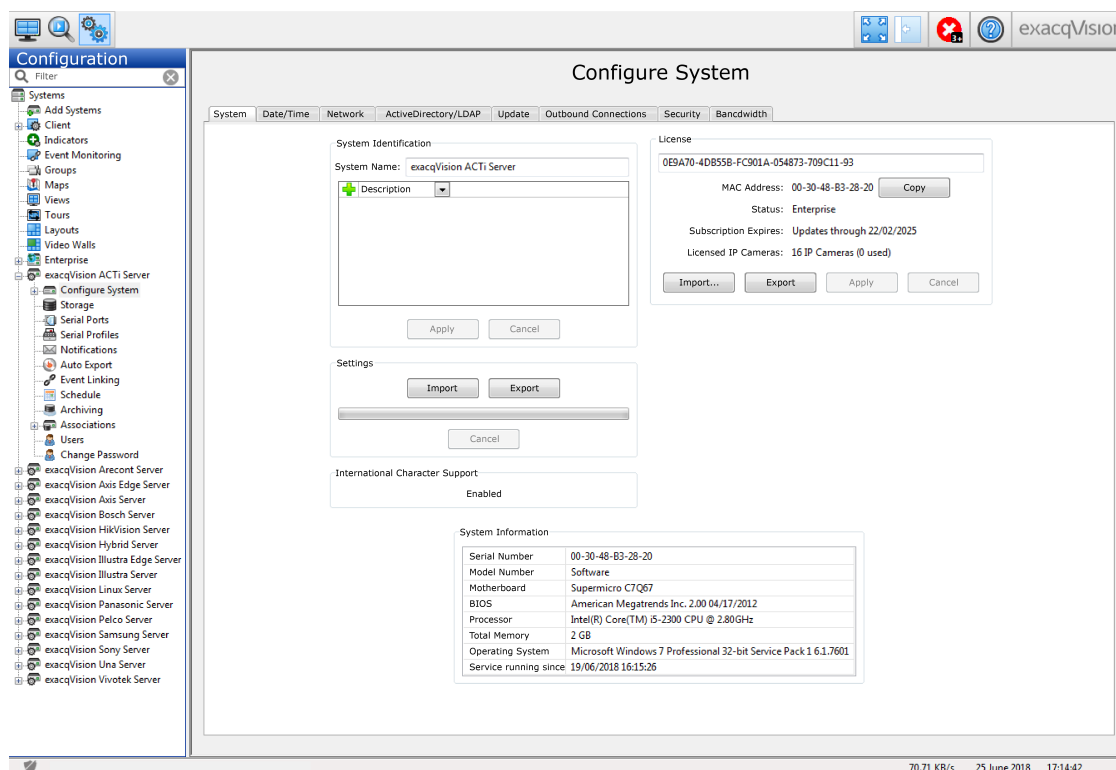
exacqVision

Configuration
Filter
Systems
Add Systems
Client
Indicators
Event Monitoring
Groups
Maps
Views
Tours
Layouts
Video Walls
Enterprise
exacqVision ACTi Server
Configure System
Storage
Serial Ports
Serial Profiles
Notifications
Auto Export
Event Linking
Schedule
Archiving
Associations
Users
Change Password
exacqVision Arecont Server
exacqVision Axis Edge Server
exacqVision Axis Server
exacqVision Bosch Server
exacqVision HikVision Server
exacqVision Hybrid Server
exacqVision Illustra Edge Server
exacqVision Illustra Server
exacqVision Linux Server
exacqVision Panasonic Server
exacqVision Pelco Server
exacqVision Samsung Server
exacqVision Sony Server
exacqVision Una Server
exacqVision Vivotek Server

Configure System

System | Date/Time | Network | ActiveDirectory/LDAP | Update | Outbound Connections | Security | Bandwidth

System Identification
System Name: exacqVision ACTi Server
Description
Apply Cancel

Settings
Import Export
Cancel

International Character Support
Enabled

License
0E9A70-4DB55B-FC901A-054873-709C11-93
MAC Address: 00-30-48-B3-28-20 Copy
Status: Enterprise
Subscription Expires: Updates through 22/02/2025
Licensed IP Cameras: 16 IP Cameras (0 used)
Import... Export Apply Cancel

System Information

| | |
|---|---|
| Serial Number | 00-30-48-B3-28-20 |
| Model Number | Software |
| Motherboard | Supermicro C7Q67 |
| BIOS | American Megatrends Inc. 2.00 04/17/2012 |
| Processor | Intel(R) Core(TM) i5-2300 CPU @ 2.80GHz |
| Total Memory | 2 GB |
| Operating System | Microsoft Windows 7 Professional 32-bit Service Pack 1 6.1.7601 |
| Service running since | 19/06/2018 16:15:26 |

70.71 KB/s 25 June 2018 17:14:42